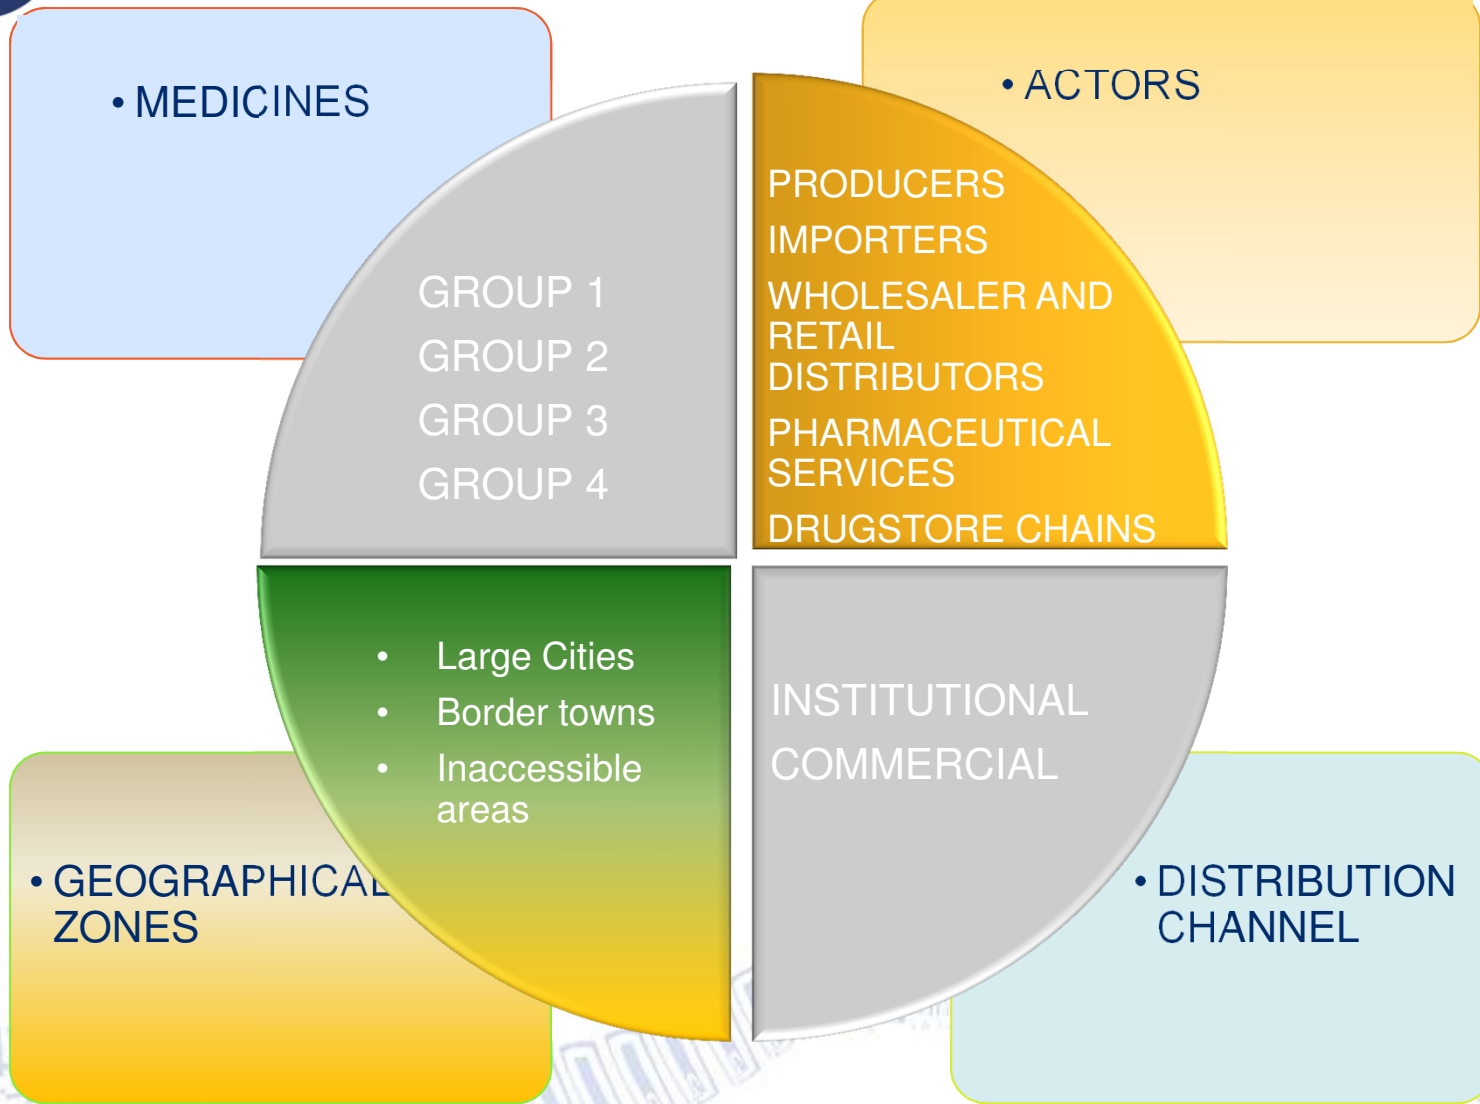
• MEDICINES

• ACTORS

GROUP 1
GROUP 2
GROUP 3
GROUP 4

PRODUCERS
IMPORTERS
WHOLESALER AND RETAIL DISTRIBUTORS
PHARMACEUTICAL SERVICES
DRUGSTORE CHAINS

• Large Cities
• Border towns
• Inaccessible areas

INSTITUTIONAL
COMMERCIAL

• GEOGRAPHICAL ZONES

• DISTRIBUTION CHANNEL